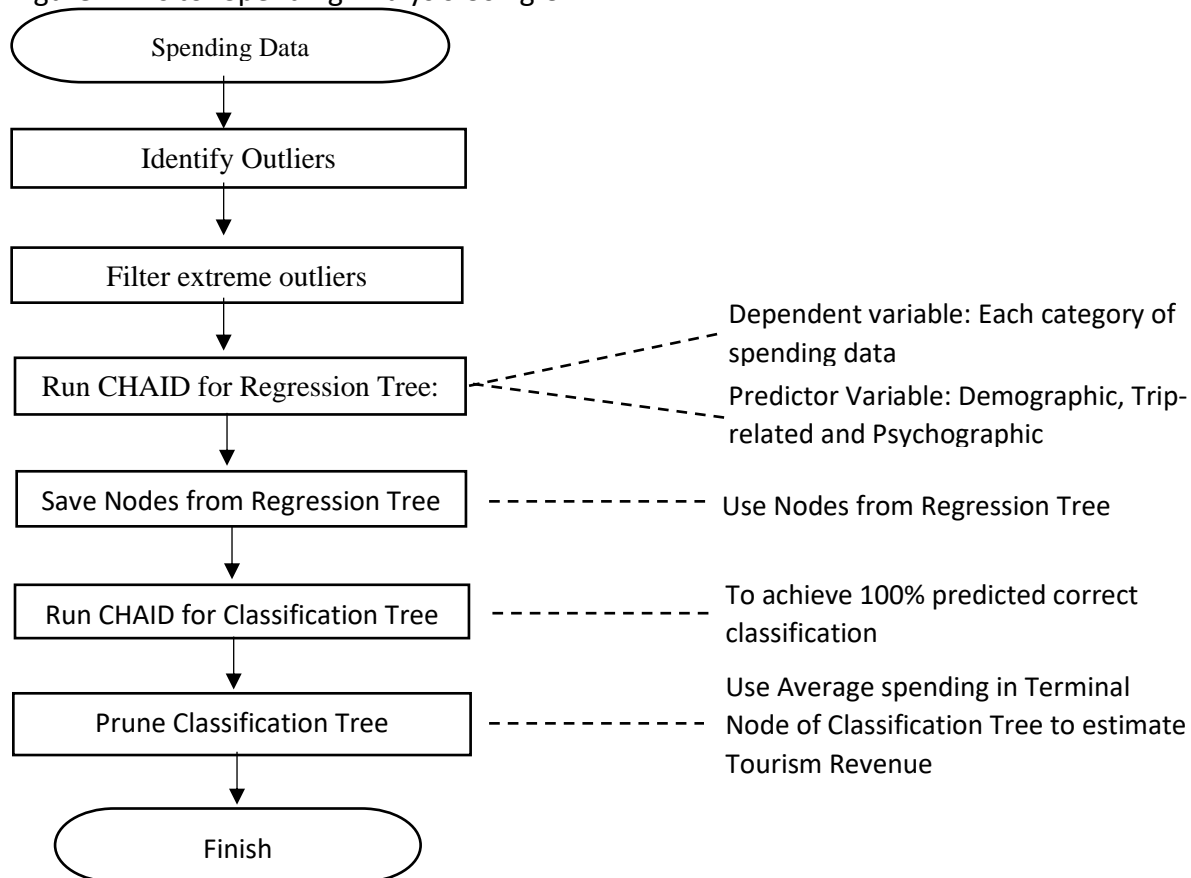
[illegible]

Spending Data

Identify Outliers

Filter extreme outliers

Run CHAID for Regression Tree:

Dependent variable: Each category of spending data

Predictor Variable: Demographic, Trip-related and Psychographic

Save Nodes from Regression Tree

Use Nodes from Regression Tree

Run CHAID for Classification Tree

To achieve 100% predicted correct classification

Prune Classification Tree

Use Average spending in Terminal Node of Classification Tree to estimate Tourism Revenue

Finish